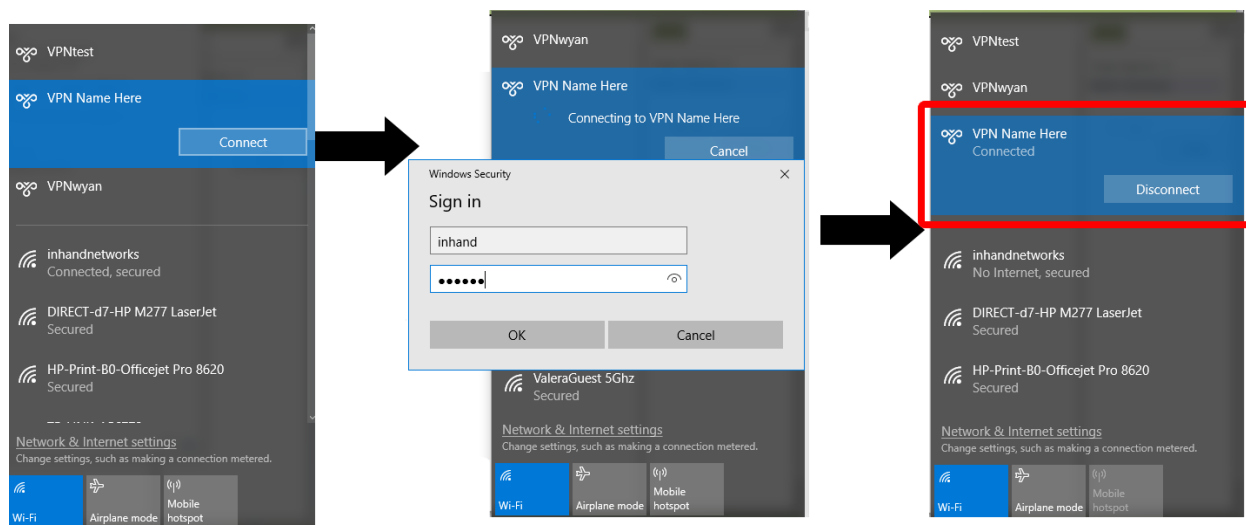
VPNtest

VPN Name Here

Connect

VPNwyan

inhandnetworks
Connected, secured

DIRECT-d7-HP M277 LaserJet
Secured

HP-Print-B0-Officejet Pro 8620
Secured

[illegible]

Network & Internet settings
Change settings, such as making a connection metered.

Wi-Fi | Airplane mode | Mobile hotspot

VPNwyan

VPN Name Here
Connecting to VPN Name Here

Cancel

Windows Security

Sign in

inhand

••••••

OK | Cancel

ValeraGuest 5Ghz
Secured

Network & Internet settings
Change settings, such as making a connection metered.

Wi-Fi | Airplane mode | Mobile hotspot

VPNtest

VPNwyan

VPN Name Here
Connected

Disconnect

inhandnetworks
No Internet, secured

DIRECT-d7-HP M277 LaserJet
Secured

HP-Print-B0-Officejet Pro 8620
Secured

Network & Internet settings
Change settings, such as making a connection metered.

Wi-Fi | Airplane mode | Mobile hotspot